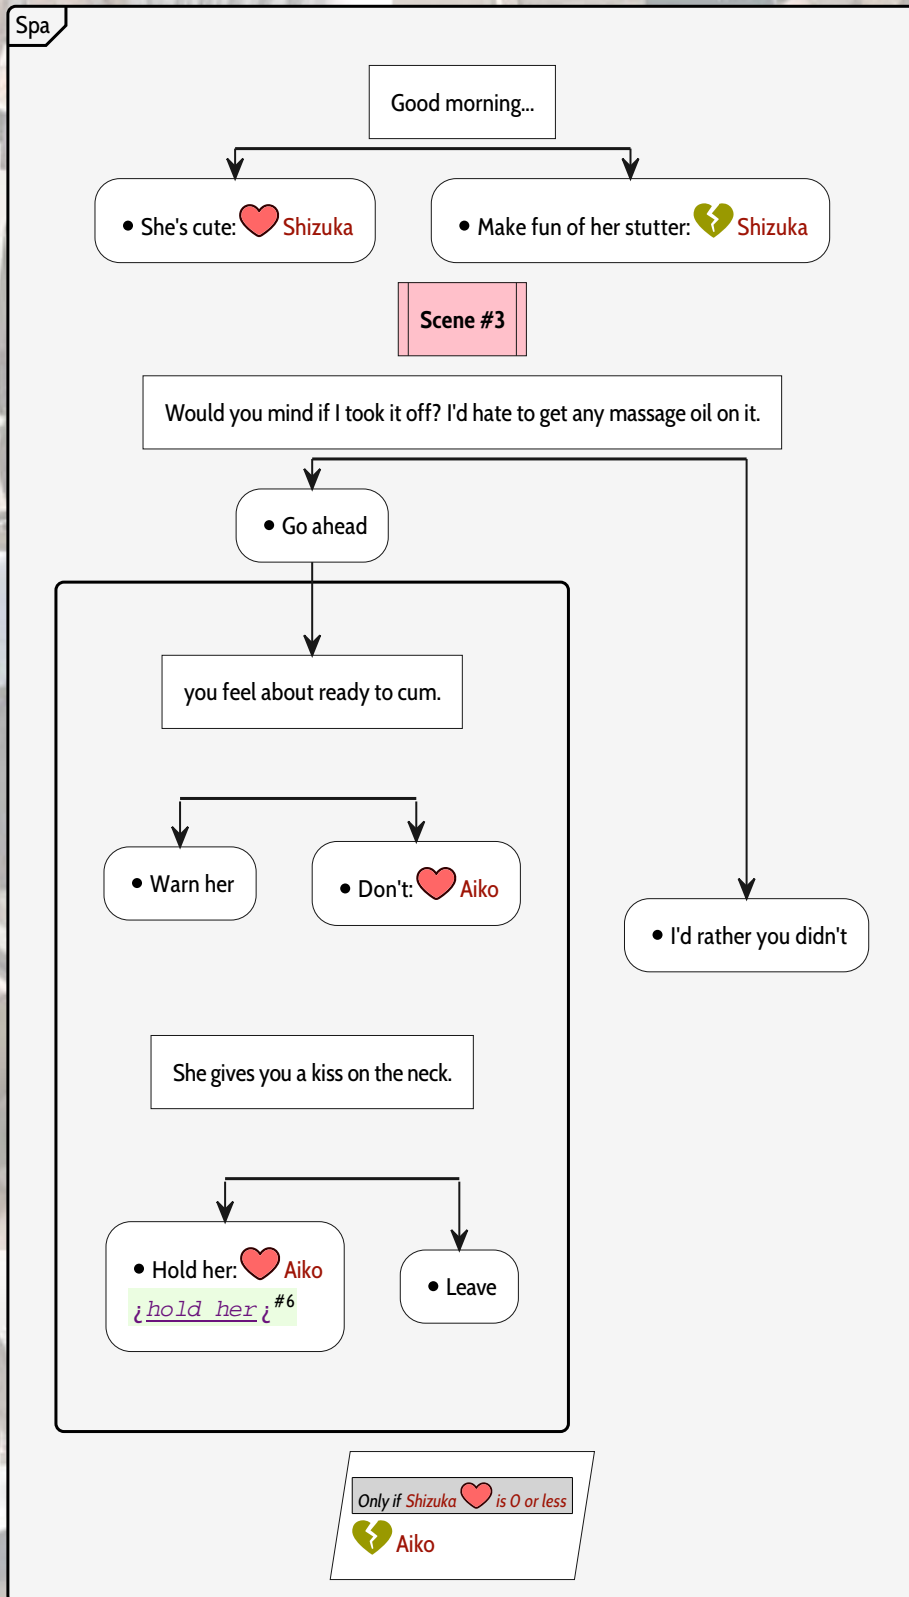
Spa

Good morning...

• She's cute: Shizuka

• Make fun of her stutter: Shizuka

Scene #3

Would you mind if I took it off? I'd hate to get any massage oil on it.

• Go ahead

you feel about ready to cum.

• Warn her

• Don't: Aiko

• I'd rather you didn't

She gives you a kiss on the neck.

• Hold her: Aiko
¿hold her¿ #6

• Leave

Only if Shizuka is 0 or less
Aiko